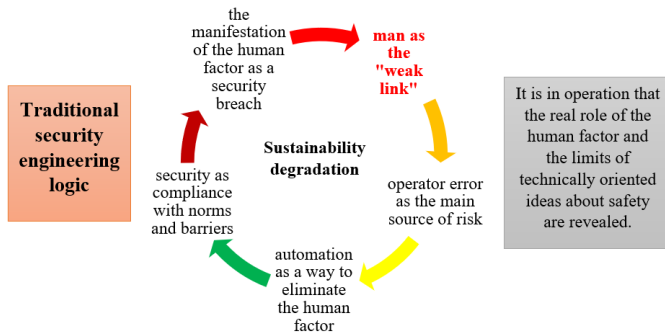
Traditional security engineering logic

the manifestation of the human factor as a security breach

man as the "weak link"

operator error as the main source of risk

automation as a way to eliminate the human factor

security as compliance with norms and barriers

Sustainability degradation

It is in operation that the real role of the human factor and the limits of technically oriented ideas about safety are revealed.